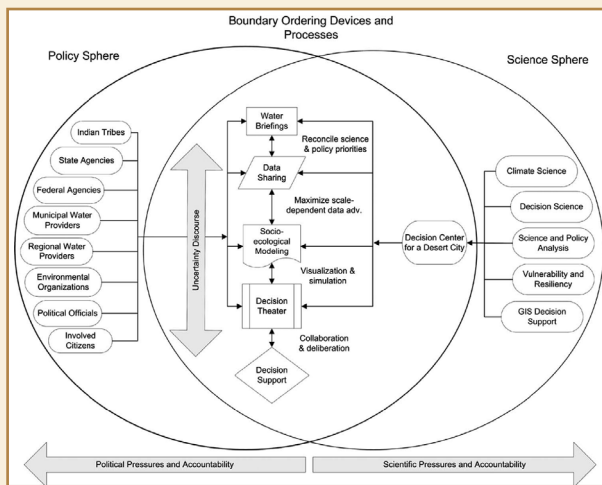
Boundary Ordering Devices and Processes

Policy Sphere

Science Sphere

Indian Tribes

State Agencies

Federal Agencies

Municipal Water Providers

Regional Water Providers

Environmental Organizations

Political Officials

Involved Citizens

Uncertainty Discourse

Water Briefings

Reconcile science & policy priorities

Data Sharing

Maximize scale-dependent data adv.

Socio-ecological Modeling

Visualization & simulation

Decision Theater

Collaboration & deliberation

Decision Support

Decision Center for a Desert City

Climate Science

Decision Science

Science and Policy Analysis

Vulnerability and Resiliency

GIS Decision Support

Political Pressures and Accountability

Scientific Pressures and Accountability